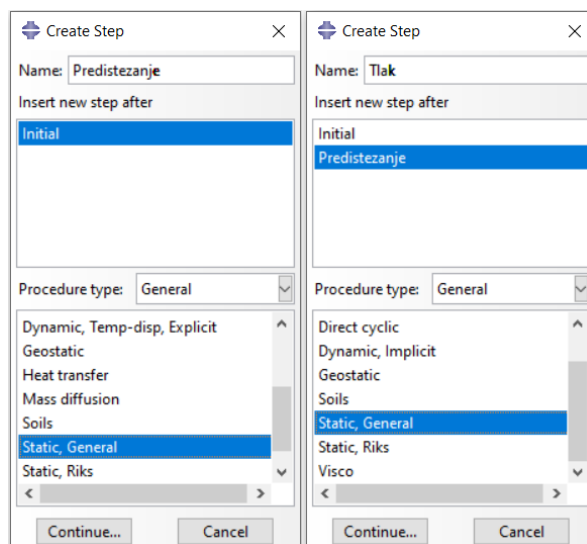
Create Step

Name: Predistezanje

Insert new step after

Initial

Procedure type: General

Dynamic, Temp-disp, Explicit
Geostatic
Heat transfer
Mass diffusion
Soils
Static, General
Static, Riks

Continue... Cancel

Create Step

Name: Tlak

Insert new step after

Initial
Predistezanje

Procedure type: General

Direct cyclic
Dynamic, Implicit
Geostatic
Soils
Static, General
Static, Riks
Visco

Continue... Cancel